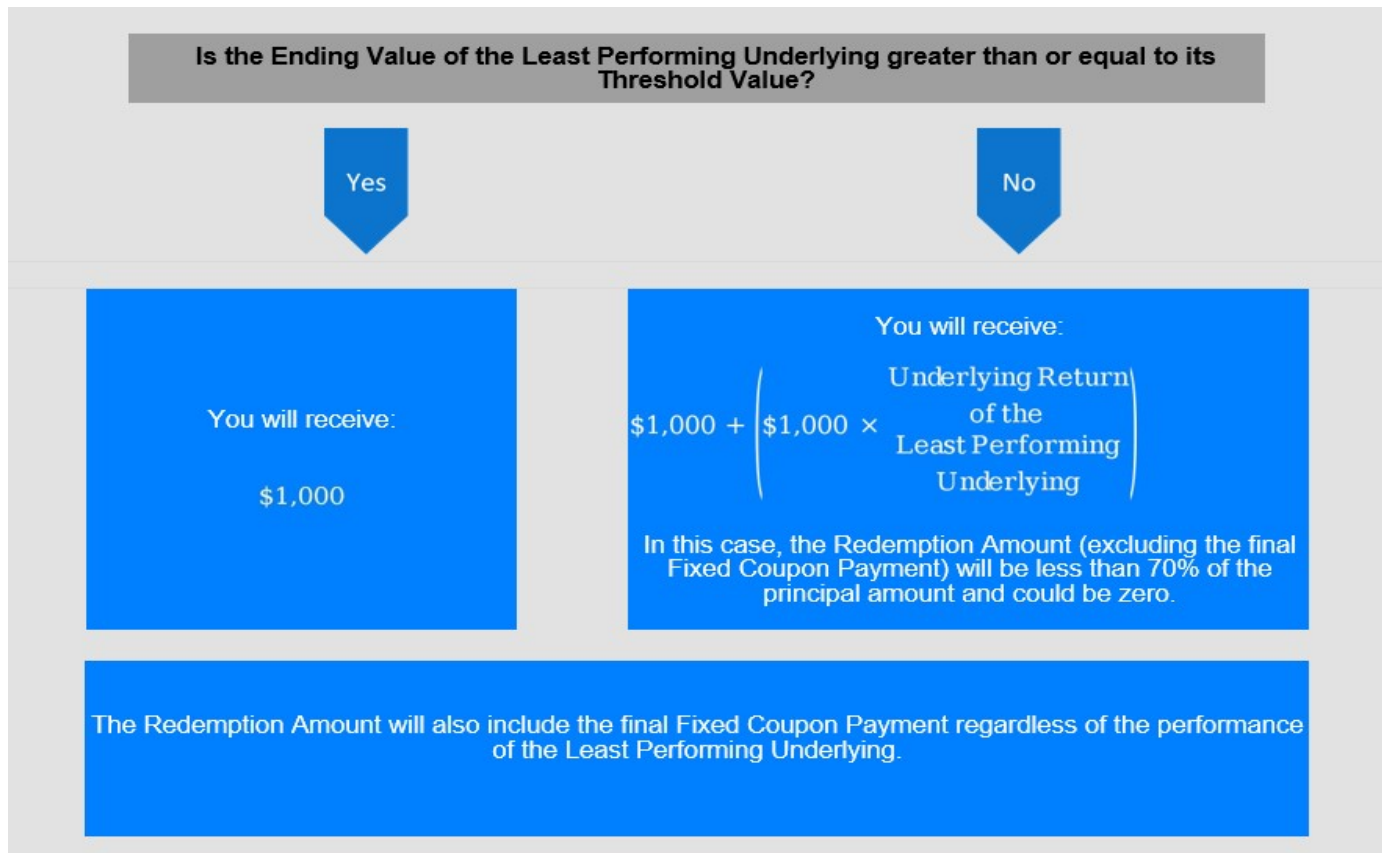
Is the Ending Value of the Least Performing Underlying greater than or equal to its Threshold Value?

Yes

No

You will receive:

$1,000

You will receive:

$\$1,000 + \left(\$1,000 \times \text{Underlying Return of the Least Performing Underlying}\right)$

In this case, the Redemption Amount (excluding the final Fixed Coupon Payment) will be less than 70% of the principal amount and could be zero.

The Redemption Amount will also include the final Fixed Coupon Payment regardless of the performance of the Least Performing Underlying.